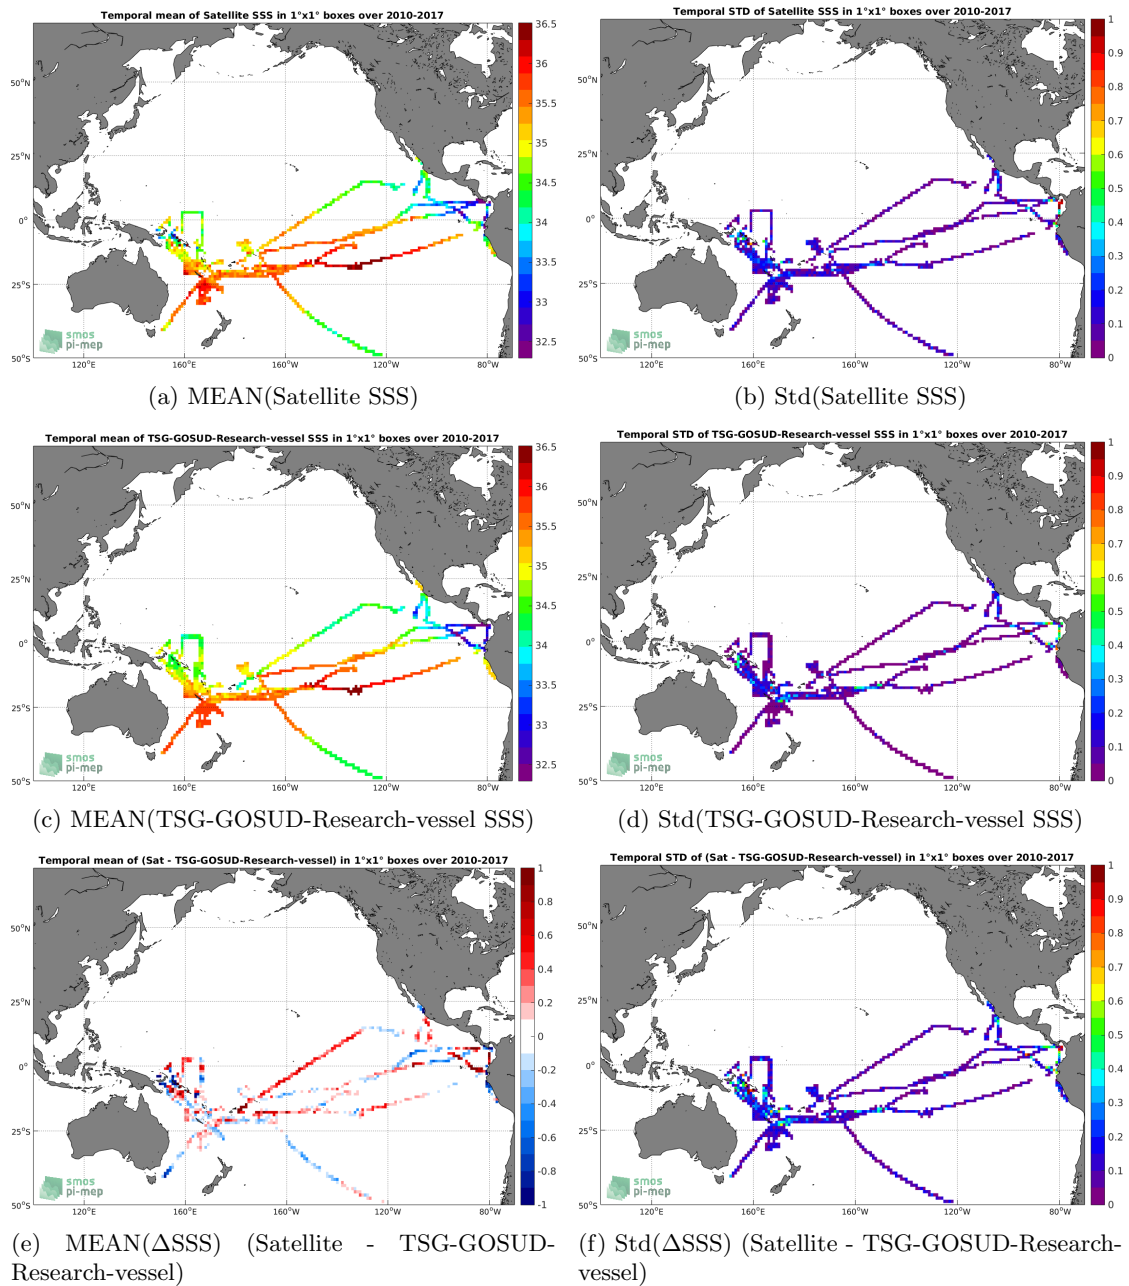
Temporal mean of Satellite SSS in 1°x1° boxes over 2010-2017

50°N
25°N
0°
25°S
50°S
120°E 160°E 160°W 120°W 80°W

smos pi-mep

36.5
36
35.5
35
34.5
34
33.5
33
32.5

(a) MEAN(Satellite SSS)

Temporal STD of Satellite SSS in 1°x1° boxes over 2010-2017

50°N
25°N
0°
25°S
50°S
120°E 160°E 160°W 120°W 80°W

smos pi-mep

1
0.9
0.8
0.7
0.6
0.5
0.4
0.3
0.2
0.1
0

(b) Std(Satellite SSS)

Temporal mean of TSG-GOSUD-Research-vessel SSS in 1°x1° boxes over 2010-2017

50°N
25°N
0°
25°S
50°S
120°E 160°E 160°W 120°W 80°W

smos pi-mep

36.5
36
35.5
35
34.5
34
33.5
33
32.5

(c) MEAN(TSG-GOSUD-Research-vessel SSS)

Temporal STD of TSG-GOSUD-Research-vessel SSS in 1°x1° boxes over 2010-2017

50°N
25°N
0°
25°S
50°S
120°E 160°E 160°W 120°W 80°W

smos pi-mep

1
0.9
0.8
0.7
0.6
0.5
0.4
0.3
0.2
0.1
0

(d) Std(TSG-GOSUD-Research-vessel SSS)

Temporal mean of (Sat - TSG-GOSUD-Research-vessel) in 1°x1° boxes over 2010-2017

50°N
25°N
0°
25°S
50°S
120°E 160°E 160°W 120°W 80°W

smos pi-mep

1
0.8
0.6
0.4
0.2
0
-0.2
-0.4
-0.6
-0.8
-1

(e) MEAN(ΔSSS) (Satellite - TSG-GOSUD-Research-vessel)

Temporal STD of (Sat - TSG-GOSUD-Research-vessel) in 1°x1° boxes over 2010-2017

50°N
25°N
0°
25°S
50°S
120°E 160°E 160°W 120°W 80°W

smos pi-mep

1
0.9
0.8
0.7
0.6
0.5
0.4
0.3
0.2
0.1
0

(f) Std(ΔSSS) (Satellite - TSG-GOSUD-Research-vessel)